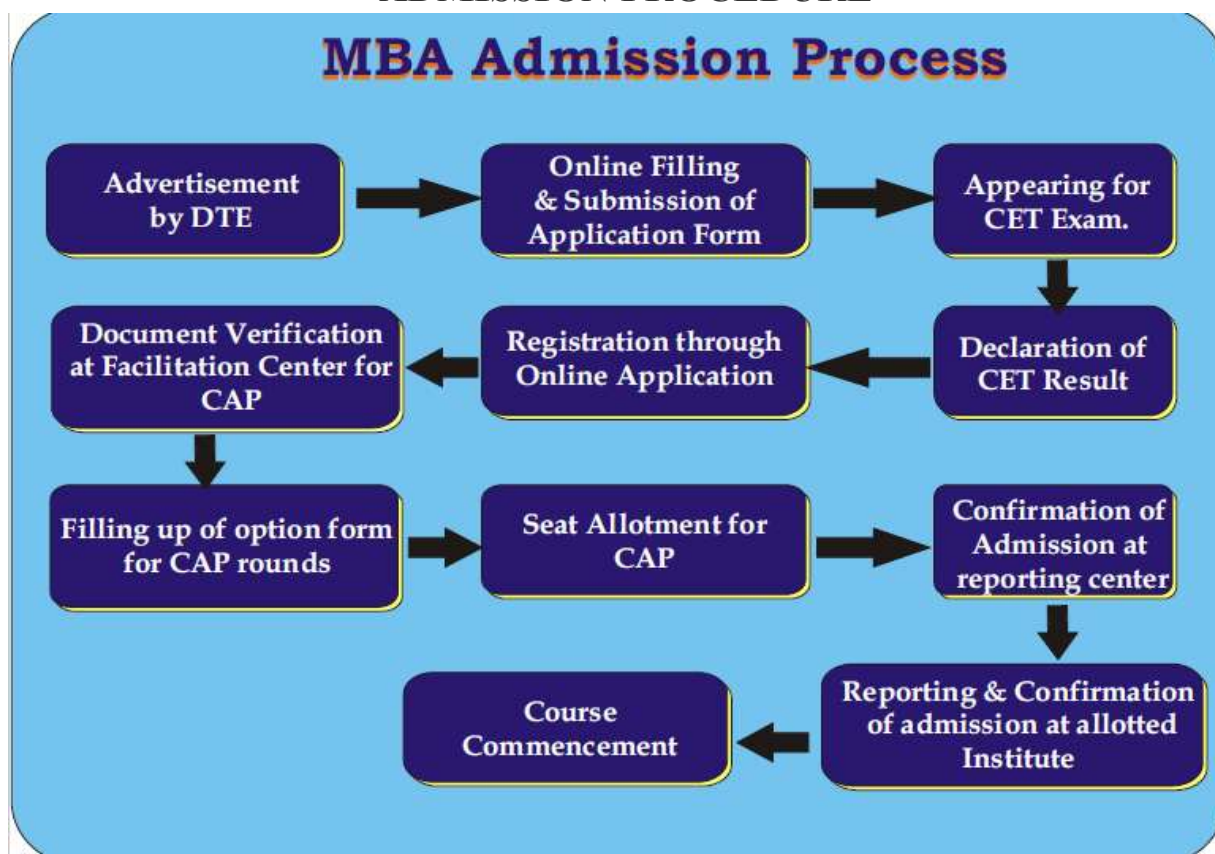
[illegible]

MBA Admission Process

Advertisement by DTE

Online Filling & Submission of Application Form

Appearing for CET Exam.

Declaration of CET Result

Registration through Online Application

Document Verification at Facilitation Center for CAP

Filling up of option form for CAP rounds

Seat Allotment for CAP

Confirmation of Admission at reporting center

Reporting & Confirmation of admission at allotted Institute

Course Commencement